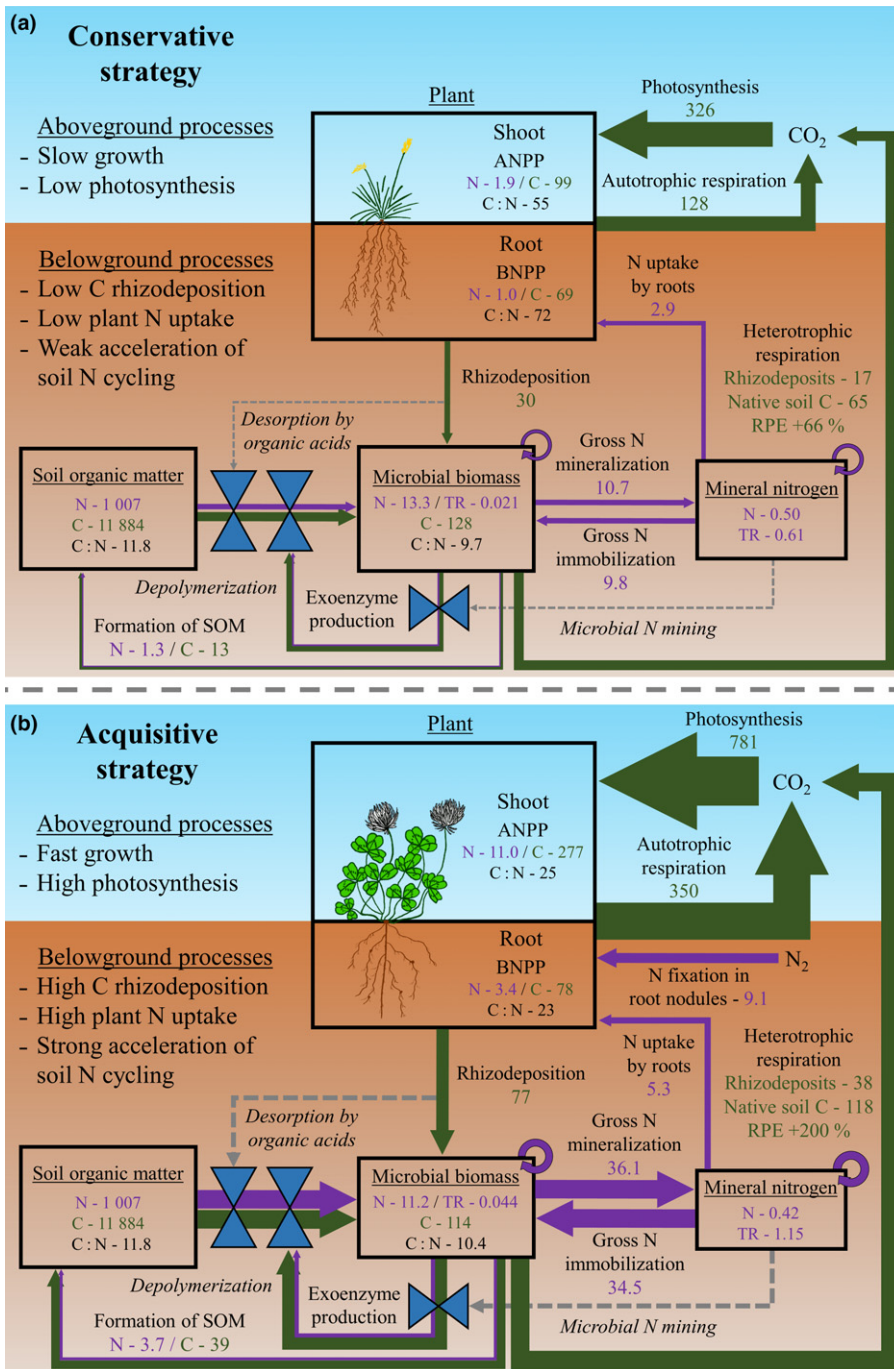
(a)

Conservative strategy

Aboveground processes
- Slow growth
- Low photosynthesis

Belowground processes
- Low C rhizodeposition
- Low plant N uptake
- Weak acceleration of soil N cycling

Plant

Shoot
ANPP
N - 1.9 / C - 99
C : N - 55

Root
BNPP
N - 1.0 / C - 69
C : N - 72

Photosynthesis
326

$CO_2$

Autotrophic respiration
128

N uptake by roots
2.9

Heterotrophic respiration
Rhizodeposits - 17
Native soil C - 65
RPE +66 %

Rhizodeposition
30

Desorption by organic acids

Soil organic matter
N - 1 007
C - 11 884
C : N - 11.8

Microbial biomass
N - 13.3 / TR - 0.021
C - 128
C : N - 9.7

Gross N mineralization
10.7

Gross N immobilization
9.8

Mineral nitrogen
N - 0.50
TR - 0.61

Depolymerization

Exoenzyme production

Formation of SOM
N - 1.3 / C - 13

Microbial N mining

(b)

Acquisitive strategy

Aboveground processes
- Fast growth
- High photosynthesis

Belowground processes
- High C rhizodeposition
- High plant N uptake
- Strong acceleration of soil N cycling

Plant

Shoot
ANPP
N - 11.0 / C - 277
C : N - 25

Root
BNPP
N - 3.4 / C - 78
C : N - 23

Photosynthesis
781

$CO_2$

Autotrophic respiration
350

$N_2$

N fixation in root nodules - 9.1

N uptake by roots
5.3

Heterotrophic respiration
Rhizodeposits - 38
Native soil C - 118
RPE +200 %

Rhizodeposition
77

Desorption by organic acids

Soil organic matter
N - 1 007
C - 11 884
C : N - 11.8

Microbial biomass
N - 11.2 / TR - 0.044
C - 114
C : N - 10.4

Gross N mineralization
36.1

Gross N immobilization
34.5

Mineral nitrogen
N - 0.42
TR - 1.15

Depolymerization

Exoenzyme production

Formation of SOM
N - 3.7 / C - 39

Microbial N mining